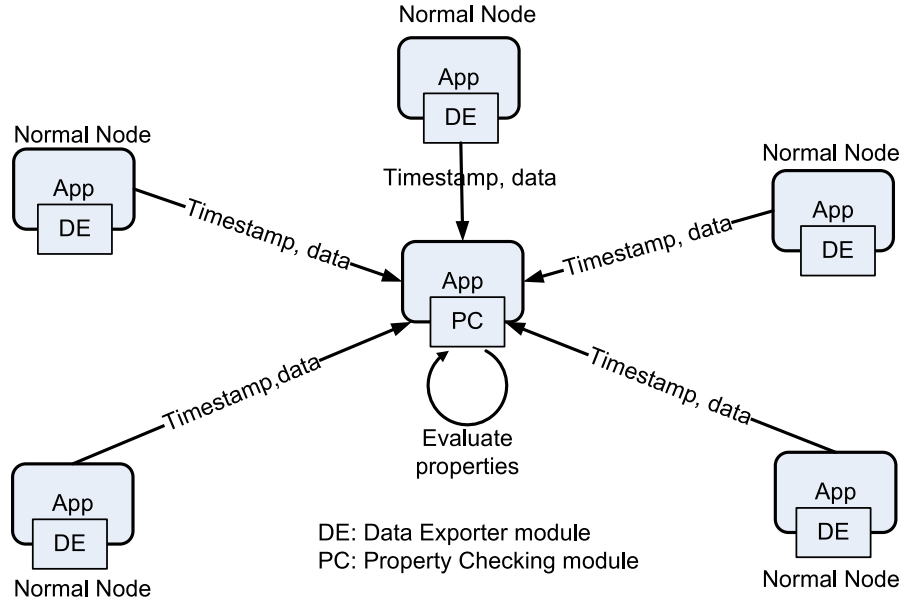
Normal Node
App
DE

Normal Node
App
DE

Timestamp, data

Normal Node
App
DE

Timestamp, data

Timestamp, data

App
PC

Timestamp,data

Timestamp, data

Evaluate properties

App
DE
Normal Node

App
DE
Normal Node

DE: Data Exporter module
PC: Property Checking module